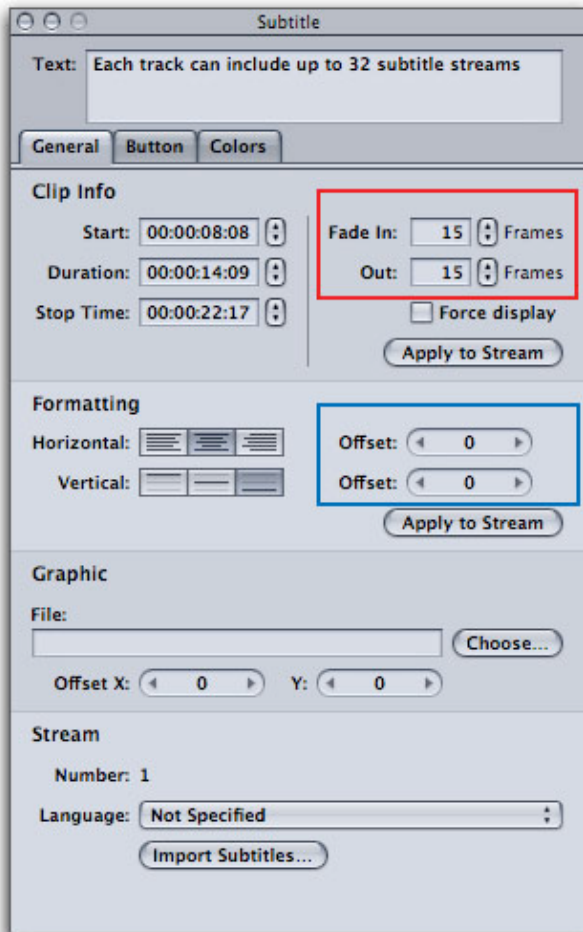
Subtitle

Text: Each track can include up to 32 subtitle streams

General | Button | Colors

Clip Info

Start: 00:00:08:08

Duration: 00:00:14:09

Stop Time: 00:00:22:17

Fade In: 15 Frames

Out: 15 Frames

Force display

Apply to Stream

Formatting

Horizontal:

Vertical:

Offset: 0

Offset: 0

Apply to Stream

Graphic

File:

Choose...

Offset X: 0 Y: 0

Stream

Number: 1

Language: Not Specified

Import Subtitles...